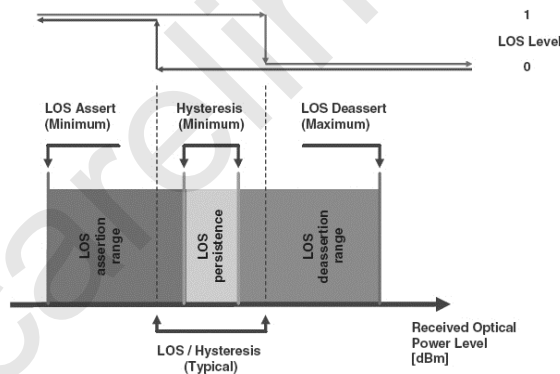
1
LOS Level
0

LOS Assert (Minimum)

Hysteresis (Minimum)

LOS Deassert (Maximum)

LOS assertion range

LOS persistence

LOS deassertion range

Received Optical Power Level [dBm]

LOS / Hysteresis (Typical)